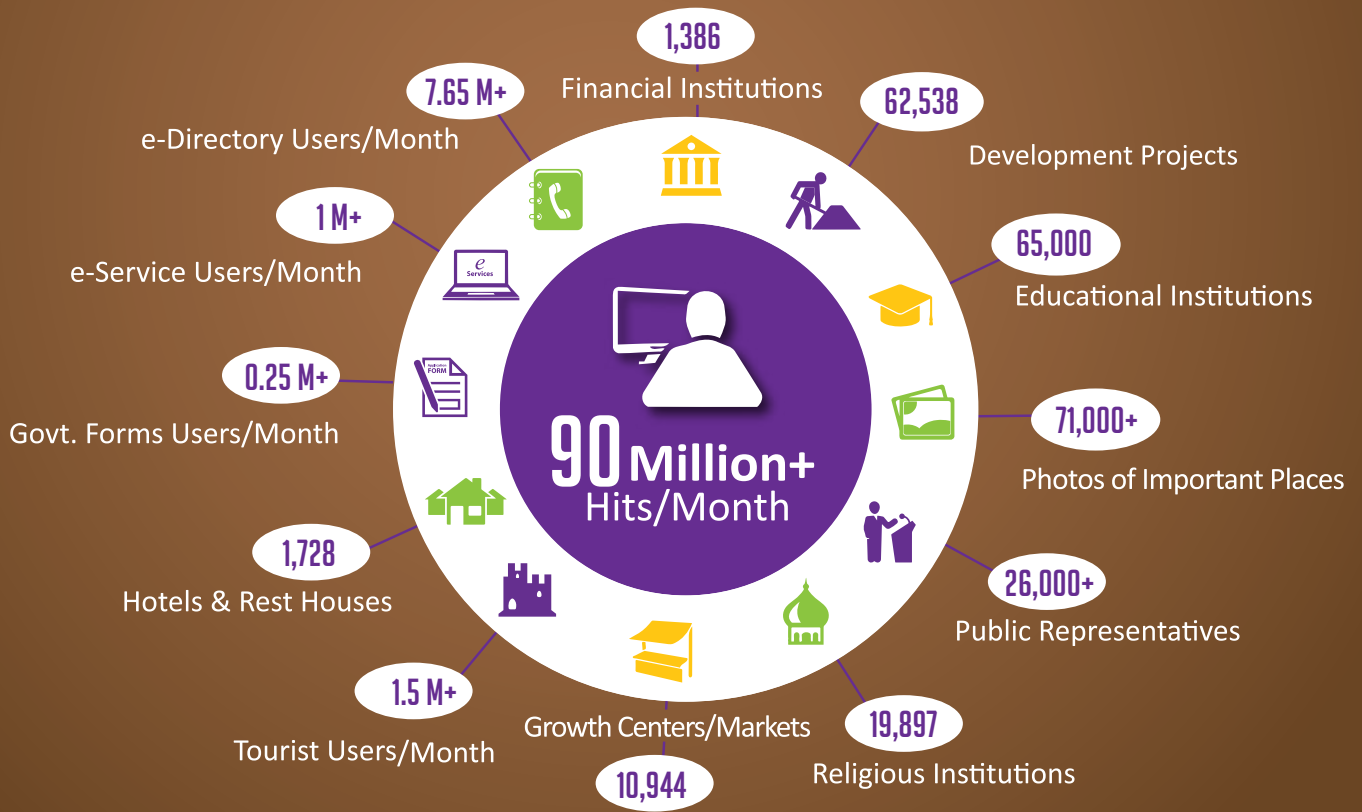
1,386
Financial Institutions

62,538
Development Projects

65,000
Educational Institutions

71,000+
Photos of Important Places

26,000+
Public Representatives

19,897
Religious Institutions

10,944
Growth Centers/Markets

1.5 M+
Tourist Users/Month

1,728
Hotels & Rest Houses

0.25 M+
Govt. Forms Users/Month

1 M+
e-Service Users/Month

7.65 M+
e-Directory Users/Month

e Services

Application FORM

90 Million+
Hits/Month